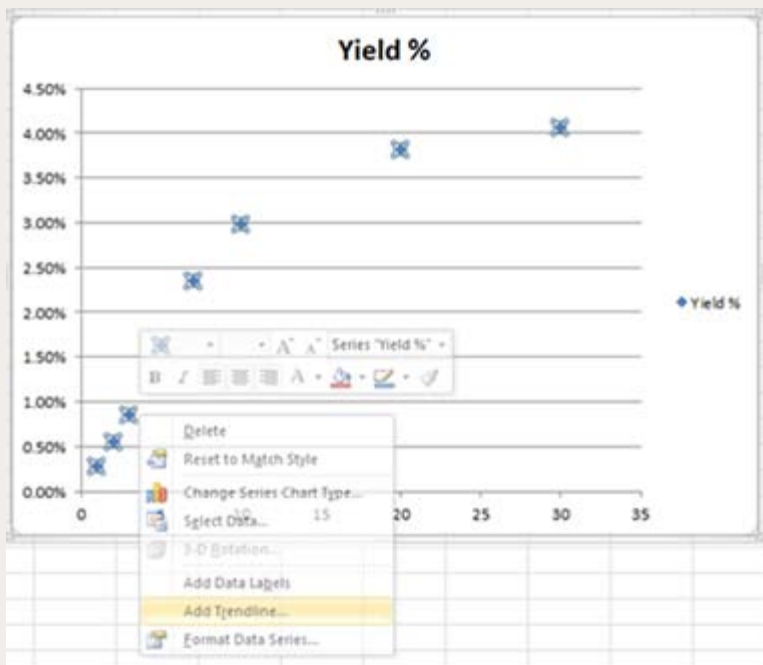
Yield %

4.50%
4.00%
3.50%
3.00%
2.50%
2.00%
1.50%
1.00%
0.50%
0.00%

0
10
15
20
25
30
35

Yield %

A A Series "Yield %"
B I A

Delete
Reset to Match Style
Change Series Chart Type...
Select Data...
3-D Rotation...
Add Data Labels
Add Trendline...
Format Data Series...